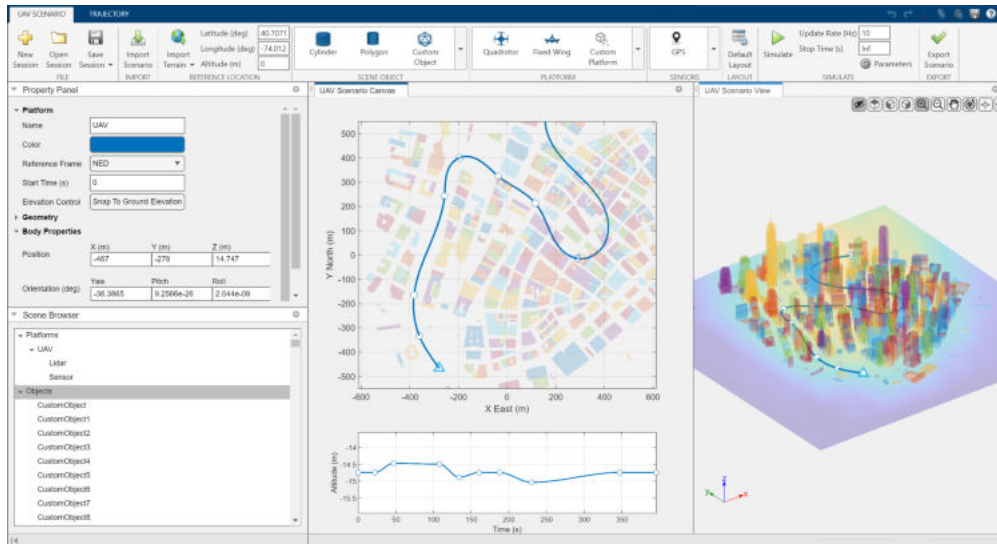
UAV SCENARIO TRAJECTORY

New Session Open Session Save Session FILE Import Scenario IMPORT Import Terrain Latitude (deg) 40.7071 Longitude (deg) -74.012 Altitude (m) 0 REFERENCE LOCATION Cylinder Polygon Custom Object SCENE OBJECT Quadrotor Fixed Wing Custom Platform PLATFORM GPS SENSORS Default Layout LAYOUT Simulate Update Rate (Hz) 10 Stop Time (s) Inf Parameters SIMULATE Export Scenario EXPORT

Property Panel

Platform
Name UAV
Color
Reference Frame NED
Start Time (s) 0
Elevation Control Snap To Ground Elevation
Geometry
Body Properties

| | X (m) | Y (m) | Z (m) |
|---|---|---|---|
| Position | -467 | -279 | 14.747 |
| | Yaw | Pitch | Roll |
| Orientation (deg) | -36.3865 | 9.2566e-26 | 2.044e-09 |

Scene Browser

Platforms
UAV
Lidar
Sensor
Objects
CustomObject
CustomObject1
CustomObject2
CustomObject3
CustomObject4
CustomObject5
CustomObject6
CustomObject7
CustomObject8

UAV Scenario Canvas

Y North (m)
500 400 300 200 100 0 -100 -200 -300 -400 -500
-600 -400 -200 0 200 400 600
X East (m)

Altitude (m)
-14.5 -15 -15.5
0 50 100 150 200 250 300 350
Time (s)

UAV Scenario View